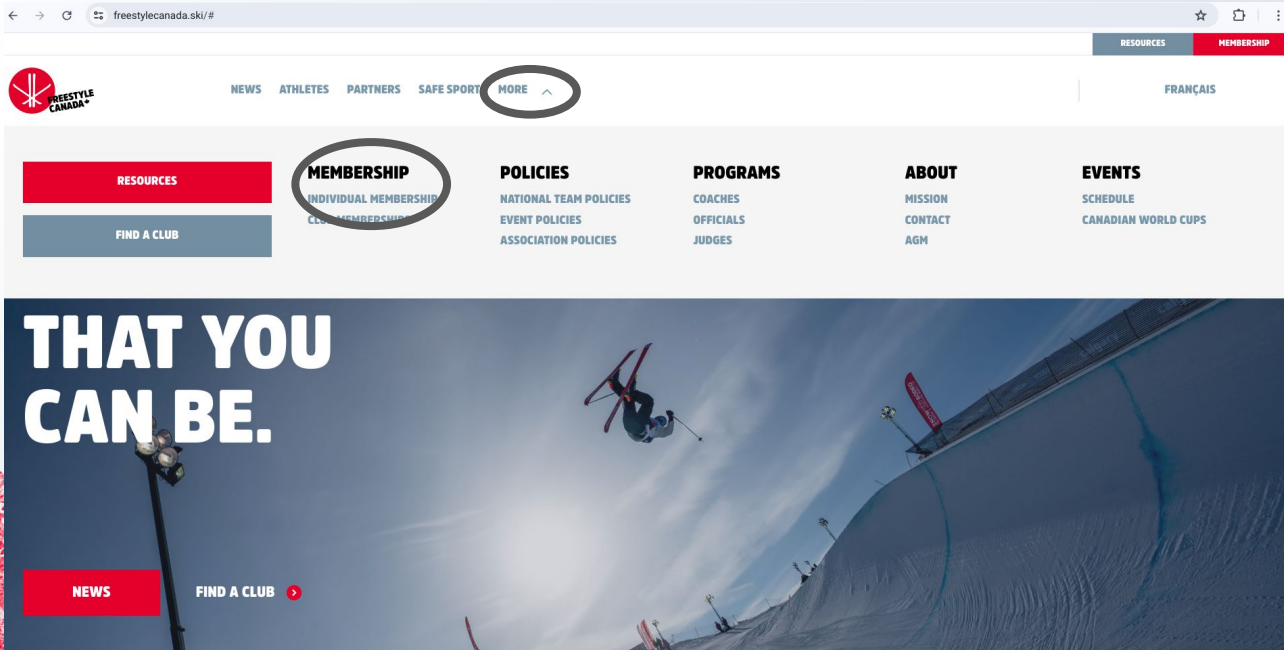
freestylecanada.ski/#

RESOURCES MEMBERSHIP

FREESTYLE CANADA

NEWS ATHLETES PARTNERS SAFE SPORT MORE

FRANÇAIS

RESOURCES

FIND A CLUB

MEMBERSHIP
INDIVIDUAL MEMBERSHIP
CLUB MEMBERSHIPS

POLICIES
NATIONAL TEAM POLICIES
EVENT POLICIES
ASSOCIATION POLICIES

PROGRAMS
COACHES
OFFICIALS
JUDGES

ABOUT
MISSION
CONTACT
AGM

EVENTS
SCHEDULE
CANADIAN WORLD CUPS

THAT YOU CAN BE.

NEWS

FIND A CLUB